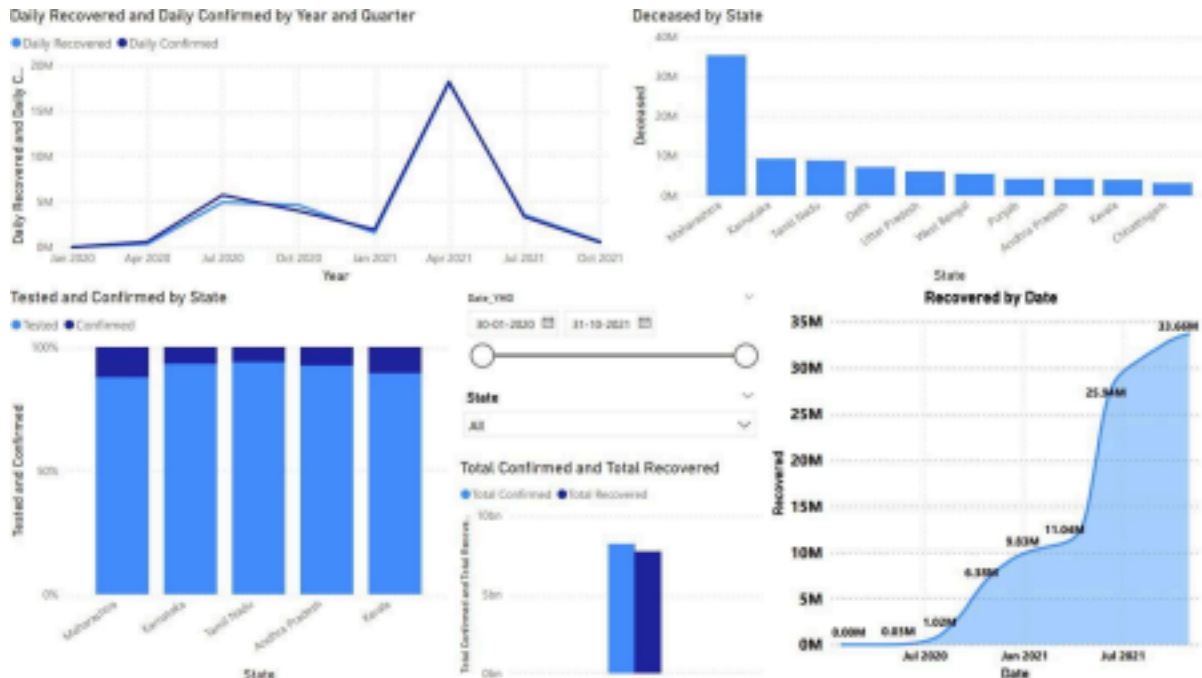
Daily Recovered and Daily Confirmed by Year and Quarter

Daily Recovered Daily Confirmed

Daily Recovered and Daily C...

20M
15M
10M
5M
0M

Jan 2020 Apr 2020 Jul 2020 Oct 2020 Jan 2021 Apr 2021 Jul 2021 Oct 2021

Year

Deceased by State

40M
30M
20M
10M
0M

Deceased

Maharashtra Karnataka Tamil Nadu Delhi Uttar Pradesh West Bengal Punjab Andhra Pradesh Kerala Chhattisgarh

State

Tested and Confirmed by State

Tested Confirmed

100%
50%
0%

Tested and Confirmed

Maharashtra Karnataka Tamil Nadu Andhra Pradesh Kerala

State

Date_YMD

30-01-2020 31-10-2021

State

All

Total Confirmed and Total Recovered

Total Confirmed Total Recovered

10bn
5bn
0bn

Total Confirmed and Total Recove...

Recovered by Date

35M
30M
25M
20M
15M
10M
5M
0M

Recovered

0.00M 0.03M 1.02M 6.38M 9.83M 11.04M 25.94M 33.66M

Jul 2020 Jan 2021 Jul 2021

Date